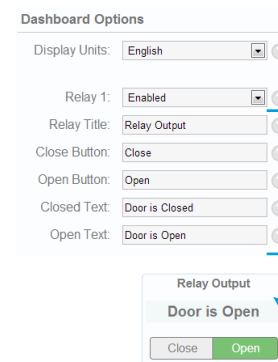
Dashboard Options

Display Units: English

Relay 1: Enabled

Relay Title: Relay Output

Close Button: Close

Open Button: Open

Closed Text: Door is Closed

Open Text: Door is Open

Relay Output

Door is Open

Close Open